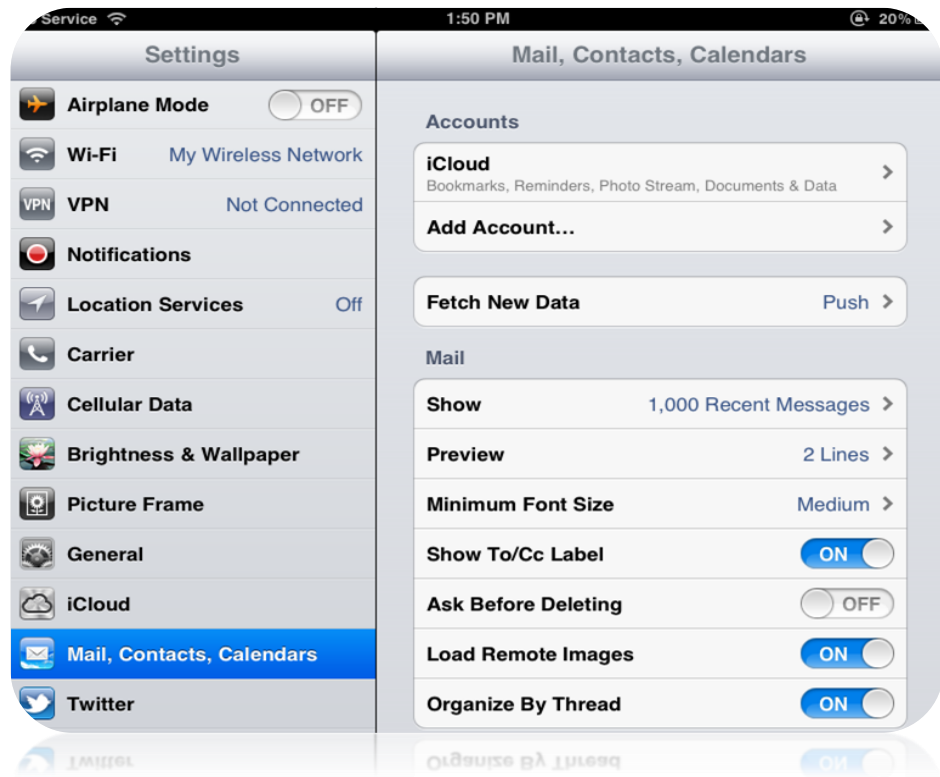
Service 1:50 PM 20%

Settings

Airplane Mode OFF

Wi-Fi My Wireless Network

VPN Not Connected

Notifications

Location Services Off

Carrier

Cellular Data

Brightness & Wallpaper

Picture Frame

General

iCloud

Mail, Contacts, Calendars

Twitter

Mail, Contacts, Calendars

Accounts

iCloud
Bookmarks, Reminders, Photo Stream, Documents & Data

Add Account...

Fetch New Data Push

Mail

Show 1,000 Recent Messages

Preview 2 Lines

Minimum Font Size Medium

Show To/Cc Label ON

Ask Before Deleting OFF

Load Remote Images ON

Organize By Thread ON